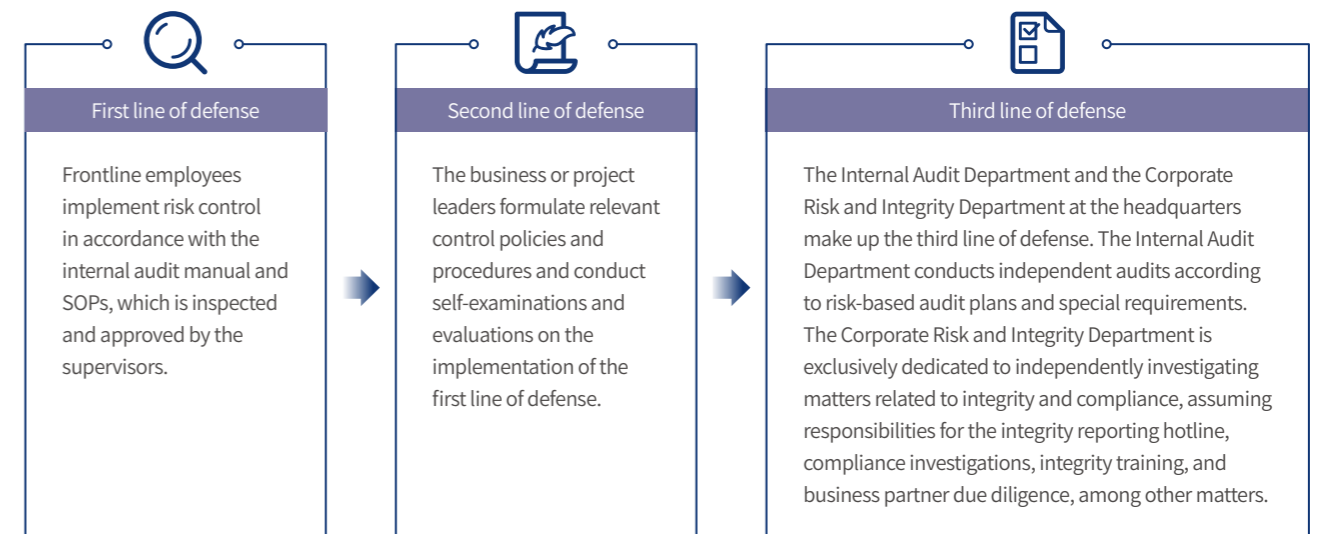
First line of defense

Frontline employees implement risk control in accordance with the internal audit manual and SOPs, which is inspected and approved by the supervisors.

Second line of defense

The business or project leaders formulate relevant control policies and procedures and conduct self-examinations and evaluations on the implementation of the first line of defense.

Third line of defense

The Internal Audit Department and the Corporate Risk and Integrity Department at the headquarters make up the third line of defense. The Internal Audit Department conducts independent audits according to risk-based audit plans and special requirements. The Corporate Risk and Integrity Department is exclusively dedicated to independently investigating matters related to integrity and compliance, assuming responsibilities for the integrity reporting hotline, compliance investigations, integrity training, and business partner due diligence, among other matters.